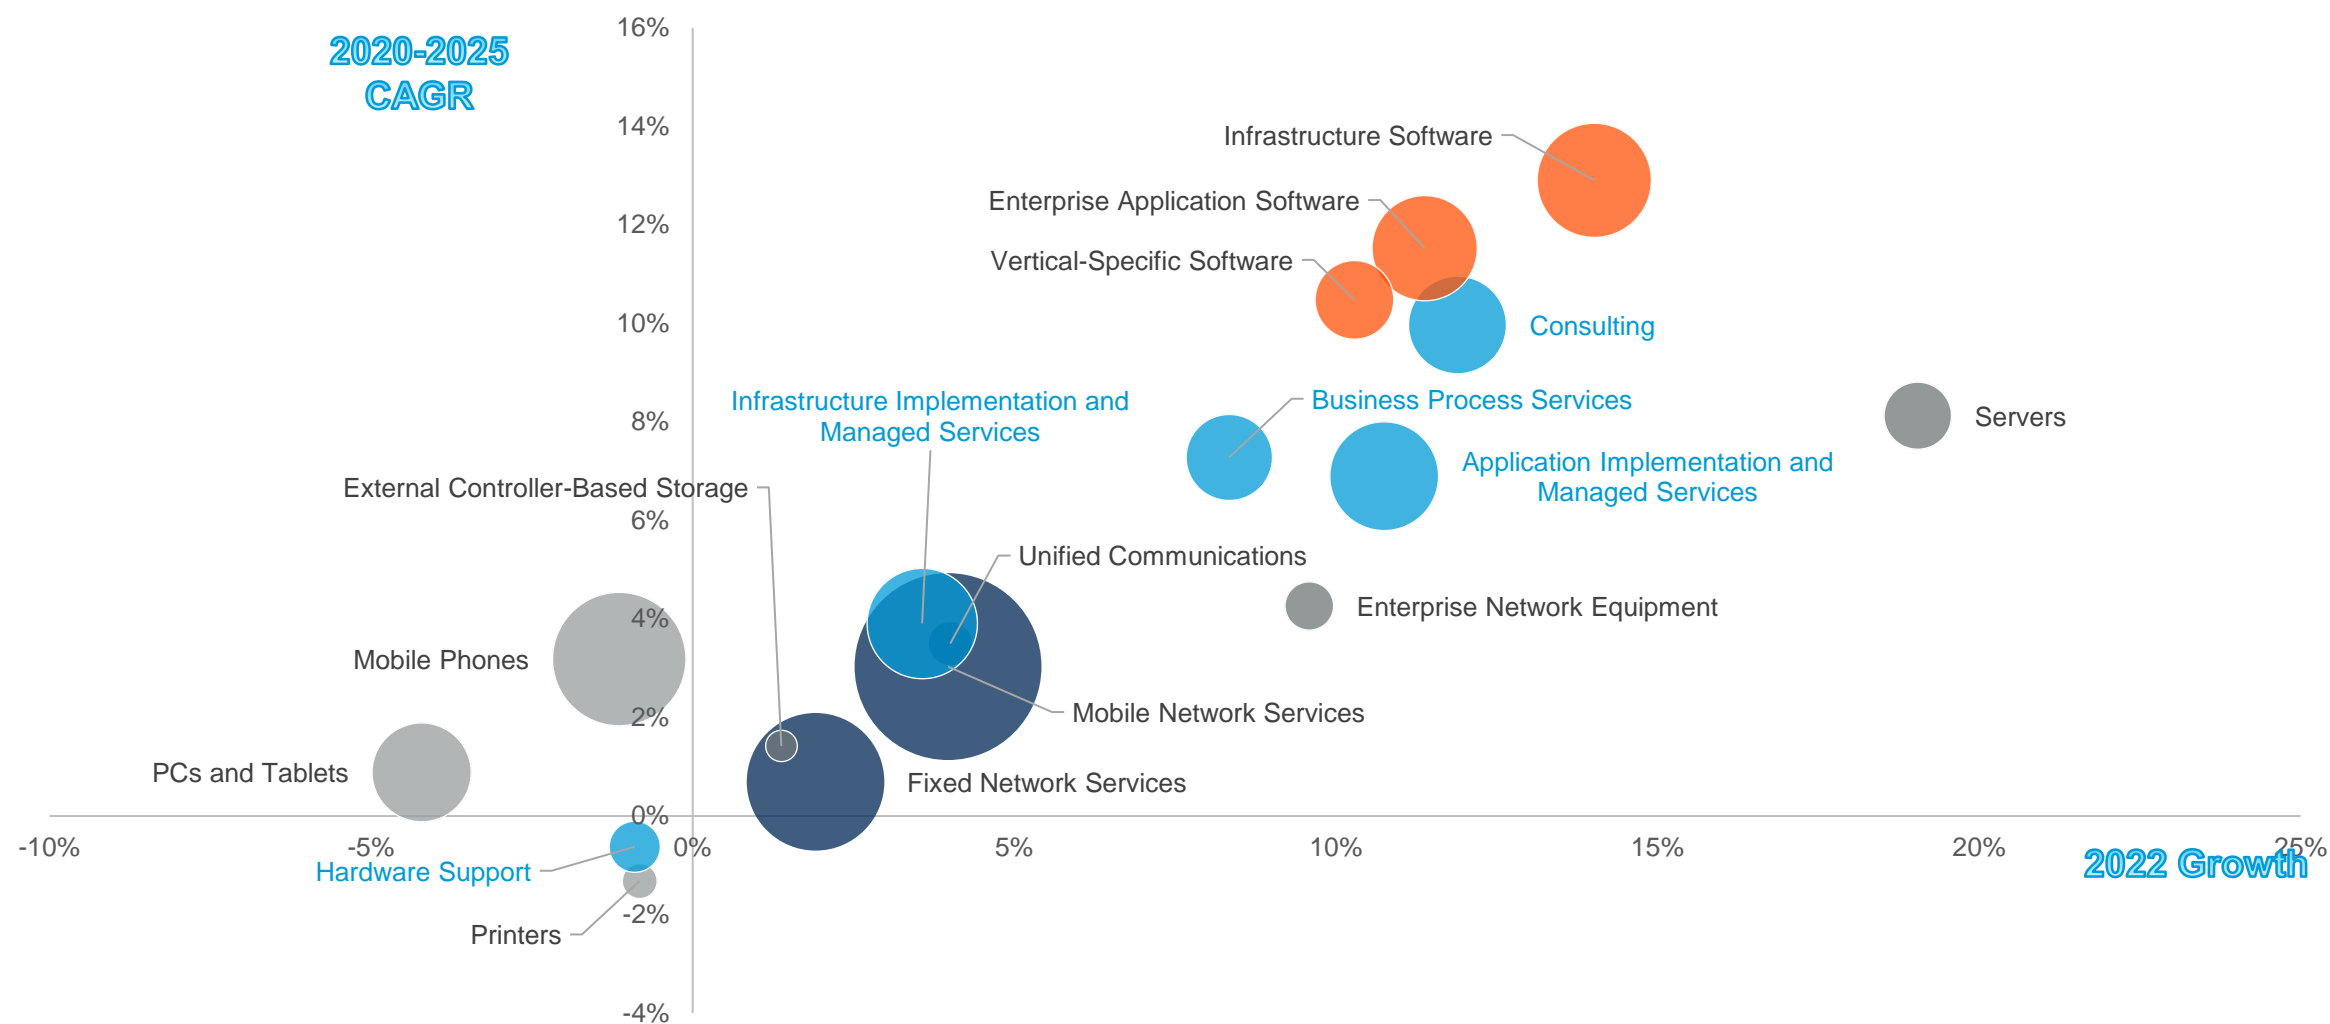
2020-2025 CAGR

16%
14%
12%
10%
8%
6%
4%
2%
0%
-2%
-4%

Infrastructure Software
Enterprise Application Software
Vertical-Specific Software
Consulting
Infrastructure Implementation and Managed Services
Business Process Services
Servers
Application Implementation and Managed Services
External Controller-Based Storage
Unified Communications
Enterprise Network Equipment
Mobile Phones
Mobile Network Services
PCs and Tablets
Fixed Network Services
Hardware Support
Printers

-10%
-5%
0%
5%
10%
15%
20%
25%

2022 Growth